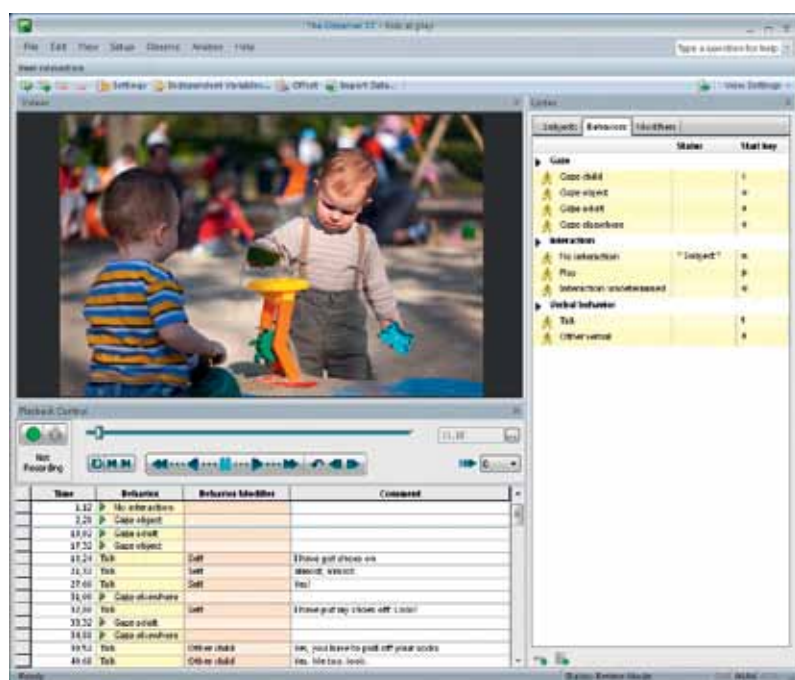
The Observer XT - Kids at play

File Edit View Setup Observe Analyze Help

Type a question for help

Start observation

Settings Independent Variables... Offset Import Data...

View Settings

Video

Codes

Subjects Behaviors Modifiers

| | Status | Start key |
|---|---|---|
| Gaze | | |
| Gaze child | | c |
| Gaze object | | o |
| Gaze adult | | a |
| Gaze elsewhere | | e |
| Interaction | | |
| No interaction | * Subject * | n |
| Play | | p |
| Interaction unobserved | | u |
| Verbal behavior | | |
| Talk | | t |
| Other verbal | | v |

Playback Control

Not Recording

| Time | Behavior | Behavior Modifier | Comment |
|---|---|---|---|
| 3.12 | No interaction | | |
| 2.28 | Gaze object | | |
| 13.92 | Gaze adult | | |
| 17.32 | Gaze object | | |
| 18.24 | Talk | Self | I have got shoes on |
| 21.32 | Talk | Self | almost, almost. |
| 27.60 | Talk | Self | Yes! |
| 31.00 | Gaze elsewhere | | |
| 32.00 | Talk | Self | I have put my shoes off! Look! |
| 33.32 | Gaze adult | | |
| 34.60 | Gaze elsewhere | | |
| 39.52 | Talk | Other child | so, you have to pull off your socks |
| 40.68 | Talk | Other child | Yes. Me too. look. |

Ready